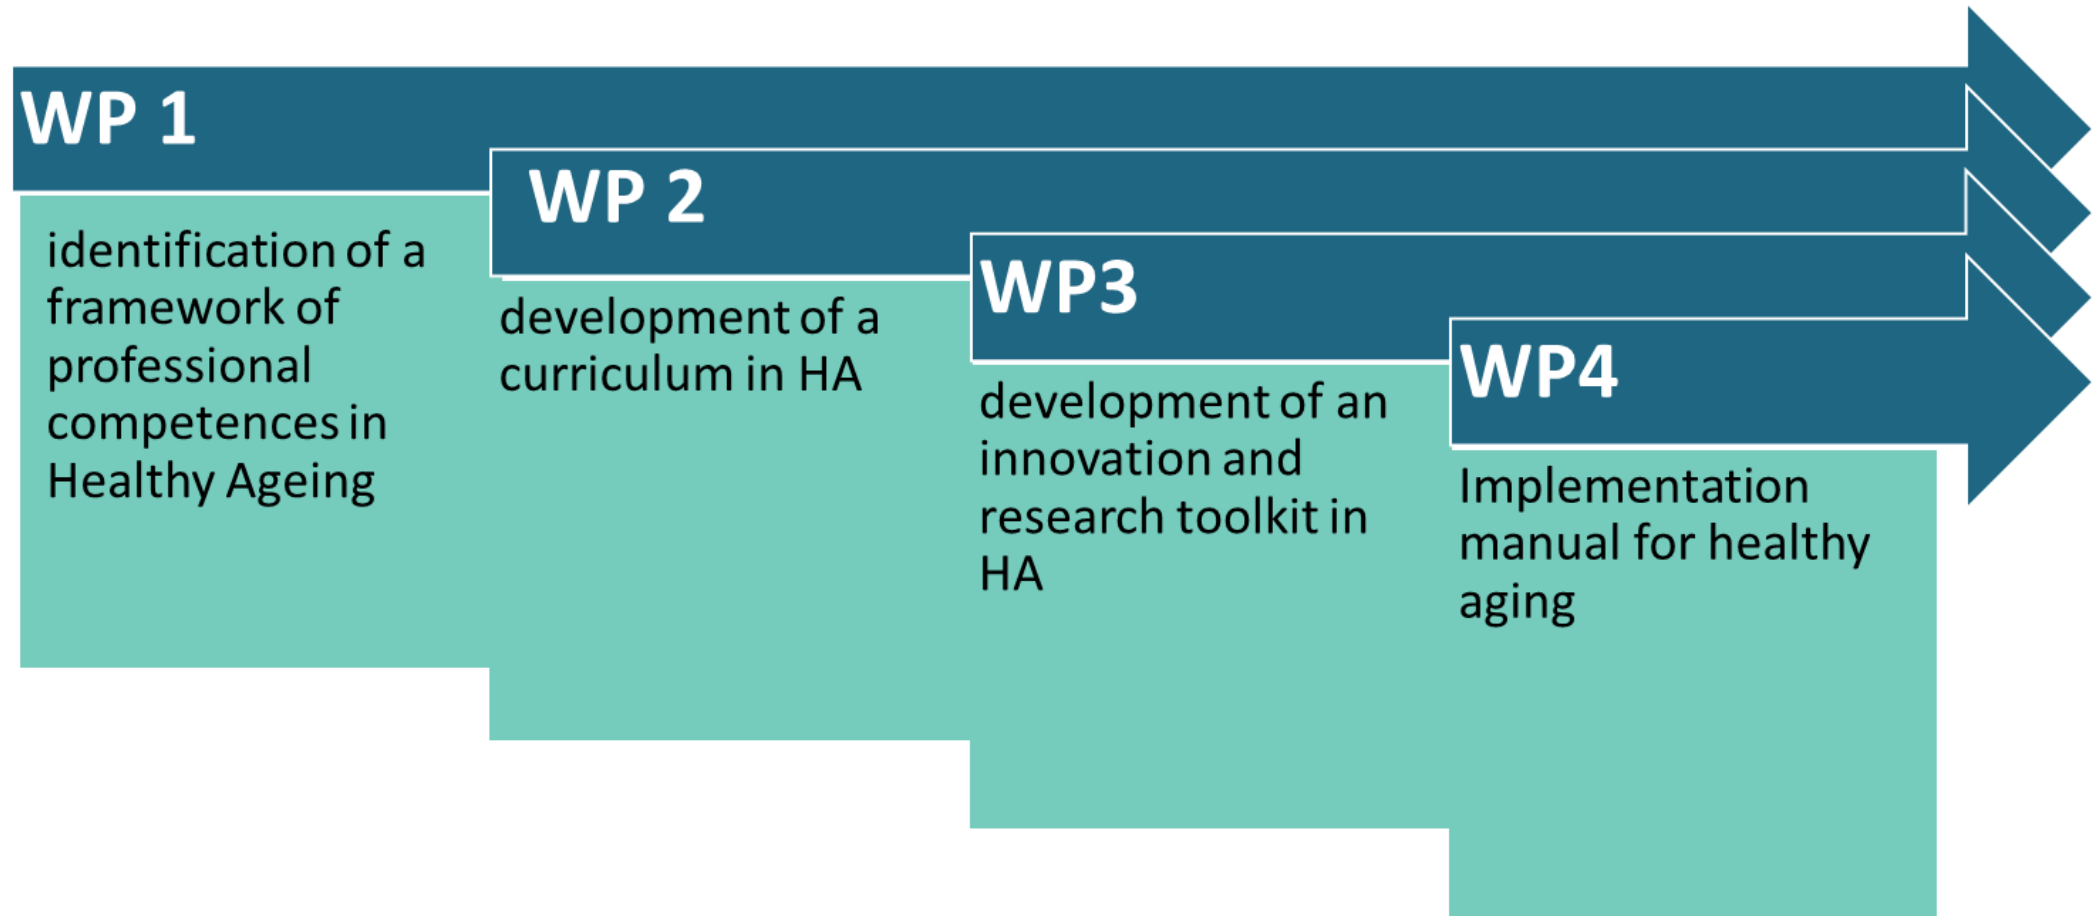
WP 1

identification of a framework of professional competences in Healthy Ageing

WP 2

development of a curriculum in HA

WP3

development of an innovation and research toolkit in HA

WP4

Implementation manual for healthy aging